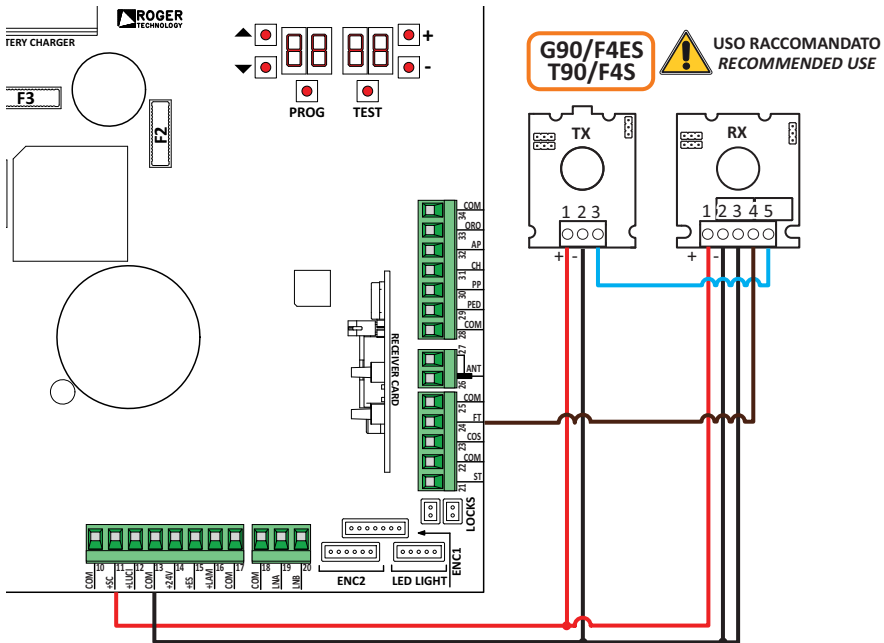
ROGER TECHNOLOGY

TERY CHARGER

F3

F2

PROG

TEST

+

-

G90/F4ES
T90/F4S

USO RACCOMANDATO
RECOMMENDED USE

TX

1 2 3

+ -

RX

1 2 3 4 5

+ -

34 COM
33 ORO
32 AP
31 CH
30 PP
29 PED
28 COM
27
26 ANT
25 COM
24 FT
23 COS
22 COM
21 ST

RECEIVER CARD

LOCKS

ENC1

ENC2

LED LIGHT

10 COM
11 +SC
12 +LUC
13 COM
14 +24V
15 +ES
16 +LAM
17 COM
18 LNA
19 LNB
20